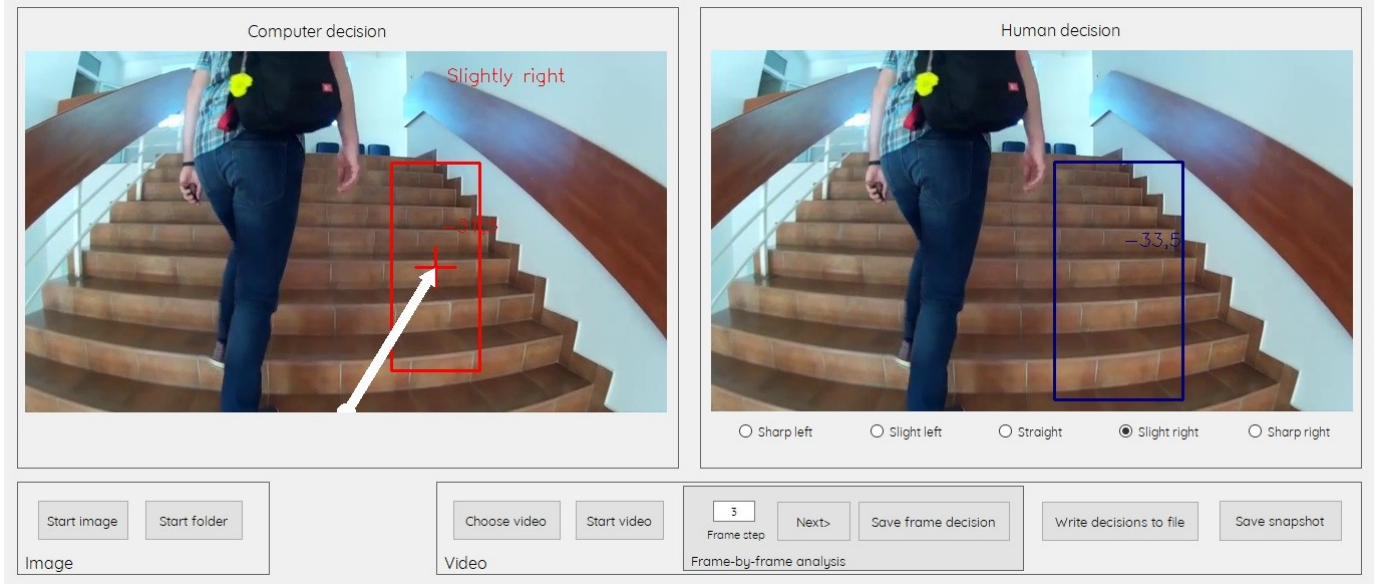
Computer decision

Slightly right

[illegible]

Human decision

-33,5

Sharp left
Slight left
Straight
Slight right
Sharp right

Start image
Start folder
Image

Choose video
Start video
Video

3
Frame step
Next>
Save frame decision
Frame-by-frame analysis

Write decisions to file
Save snapshot